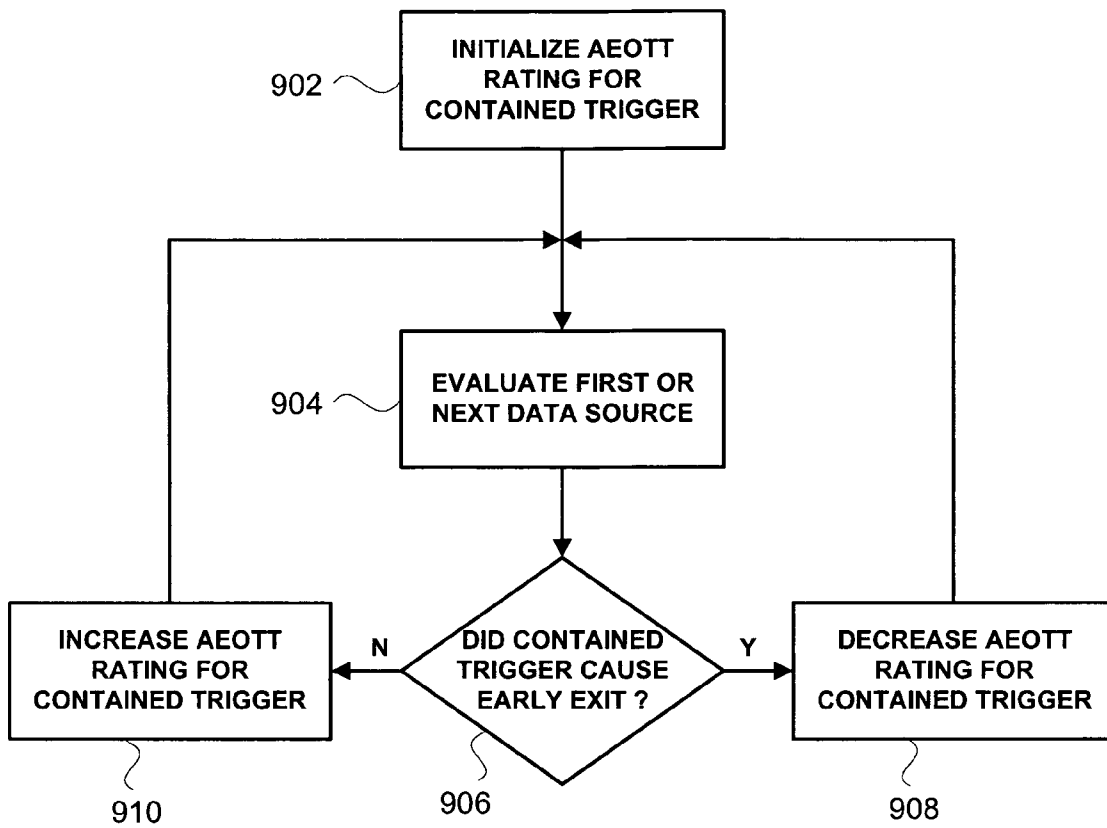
902
INITIALIZE AEOTT RATING FOR CONTAINED TRIGGER

904
EVALUATE FIRST OR NEXT DATA SOURCE

INCREASE AEOTT RATING FOR CONTAINED TRIGGER

N

DID CONTAINED TRIGGER CAUSE EARLY EXIT ?

Y

DECREASE AEOTT RATING FOR CONTAINED TRIGGER

910

906

908